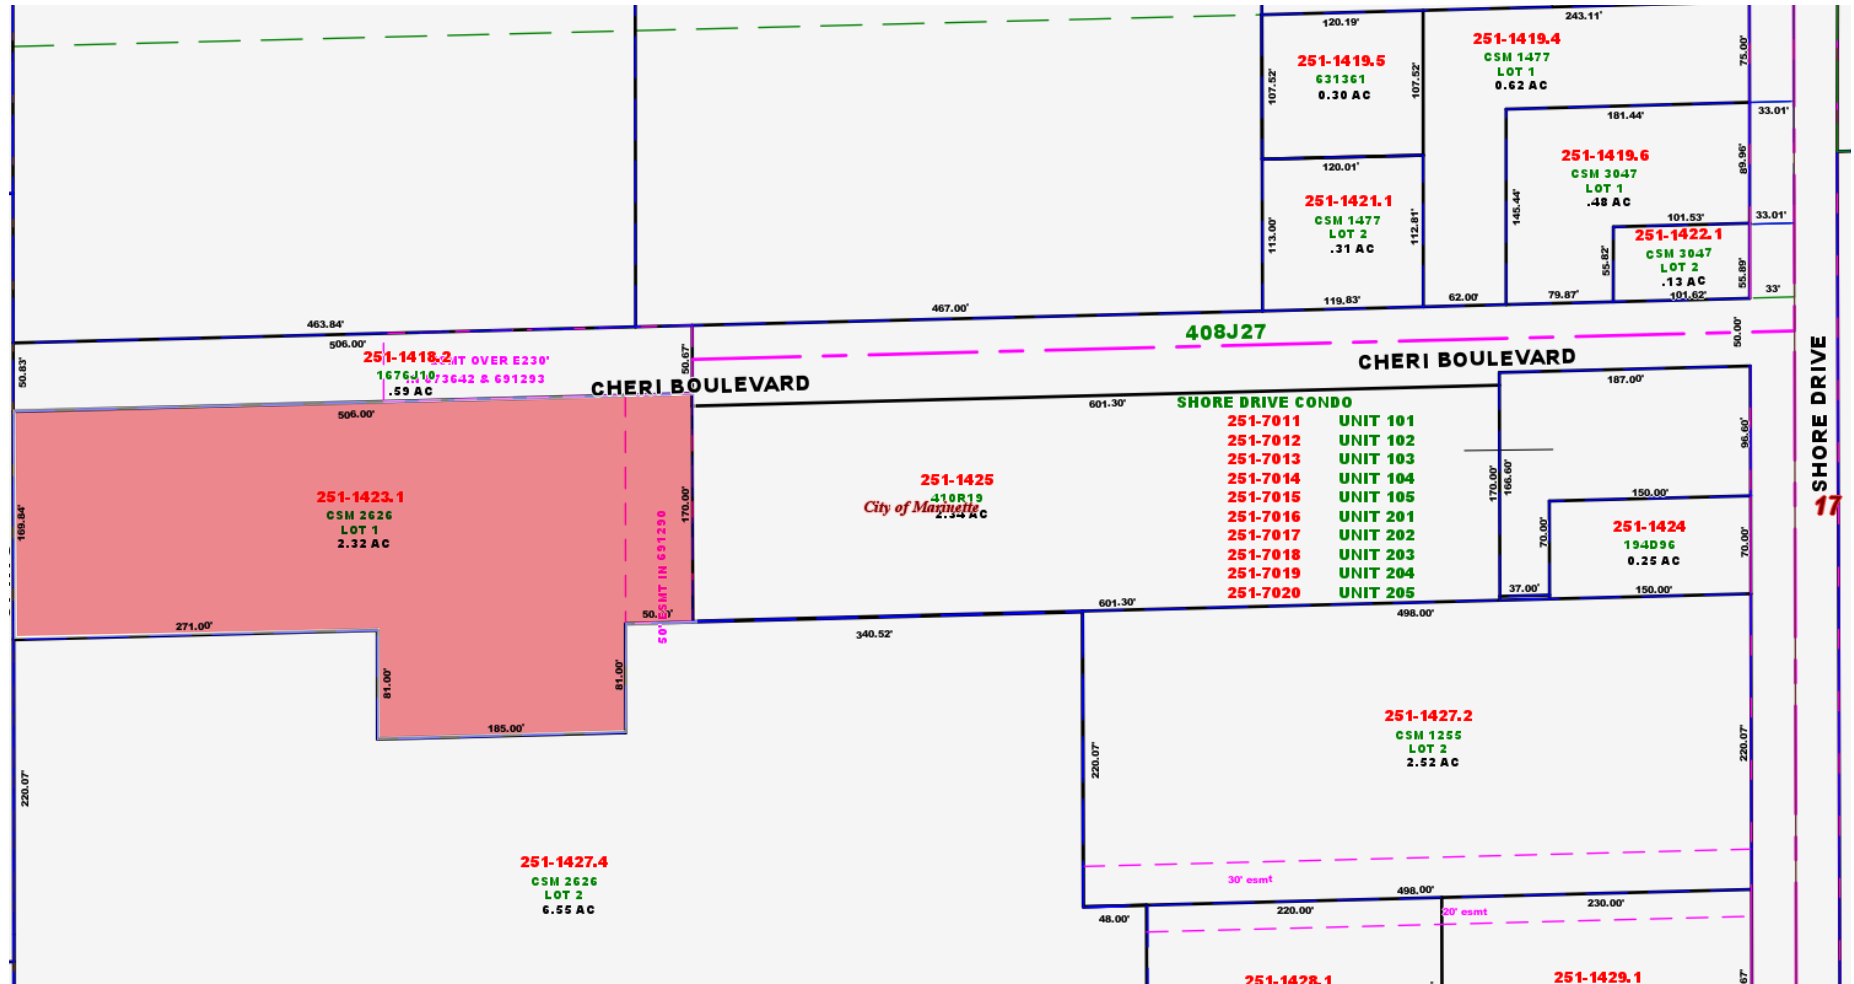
120.19'
243.11'
251-1419.5
631361
0.30 AC
107.52'
107.52'
251-1419.4
CSM 1477
LOT 1
0.62 AC
75.00'
181.44'
33.01'
120.01'
251-1419.6
CSM 3047
LOT 1
.48 AC
89.96'
145.44'
251-1421.1
CSM 1477
LOT 2
.31 AC
113.00'
112.81'
101.53'
33.01'
251-1422.1
CSM 3047
LOT 2
.13 AC
55.82'
55.89'
101.82'
33'
119.83'
62.00'
79.87'
463.84'
467.00'
408J27
50.00'
506.00'
251-1418.2
ESMT OVER E230'
1676J10
IN 673642 & 691293
.59 AC
50.83'
50.67'
CHERI BOULEVARD
CHERI BOULEVARD
SHORE DRIVE
17
506.00'
601.30'
SHORE DRIVE CONDO
251-7011 UNIT 101
251-7012 UNIT 102
251-7013 UNIT 103
251-7014 UNIT 104
251-7015 UNIT 105
251-7016 UNIT 201
251-7017 UNIT 202
251-7018 UNIT 203
251-7019 UNIT 204
251-7020 UNIT 205
187.00'
96.60'
166.60'
170.00'
251-1423.1
CSM 2626
LOT 1
2.32 AC
169.84'
251-1425
410R19
City of Marinette
2.34 AC
170.00'
50' ESMT IN 691290
150.00'
251-1424
194D96
0.25 AC
70.00'
70.00'
37.00'
150.00'
271.00'
50.00'
340.52'
601.30'
498.00'
81.00'
81.00'
185.00'
251-1427.2
CSM 1255
LOT 2
2.52 AC
220.07'
220.07'
220.07'
251-1427.4
CSM 2626
LOT 2
6.55 AC
30' esmt
498.00'
48.00'
220.00'
20' esmt
230.00'
251-1428.1
251-1429.1
67'